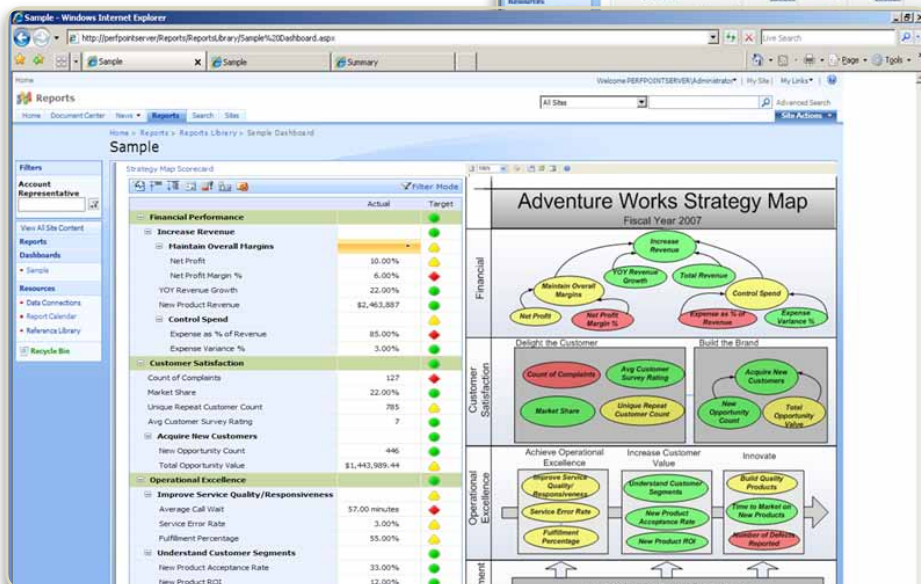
Sample - Windows Internet Explorer

http://perfpointserver/Reports/ReportsLibrary/Sample%20Dashboard.aspx

Live Search

Sample | Sample | Summary

Page • Tools •

Home

Welcome PERFPOINTSERVER\Administrator • | My Site | My Links •

Reports

All Sites

Advanced Search

Home | Document Center | News • | Reports | Search | Sites

Site Actions •

Home > Reports > Reports Library > Sample Dashboard

Sample

Filters

Account Representative

View All Site Content

Reports

Dashboards

• Sample

Resources

• Data Connections

• Report Calendar

• Reference Library

Recycle Bin

Strategy Map Scorecard

Filter Mode

| | Actual | Target |
|---|---|---|
| Financial Performance | | |
| Increase Revenue | | |
| Maintain Overall Margins | | |
| Net Profit | 10.00% | |
| Net Profit Margin % | 6.00% | |
| YOY Revenue Growth | 22.00% | |
| New Product Revenue | $2,463,887 | |
| Control Spend | | |
| Expense as % of Revenue | 85.00% | |
| Expense Variance % | 3.00% | |
| Customer Satisfaction | | |
| Count of Complaints | 127 | |
| Market Share | 22.00% | |
| Unique Repeat Customer Count | 785 | |
| Avg Customer Survey Rating | 7 | |
| Acquire New Customers | | |
| New Opportunity Count | 446 | |
| Total Opportunity Value | $1,443,989.44 | |
| Operational Excellence | | |
| Improve Service Quality/Responsiveness | | |
| Average Call Wait | 57.00 minutes | |
| Service Error Rate | 3.00% | |
| Fulfillment Percentage | 55.00% | |
| Understand Customer Segments | | |
| New Product Acceptance Rate | 33.00% | |
| New Product ROI | 12.00% | |

Adventure Works Strategy Map
Fiscal Year 2007

Financial

Increase Revenue

YOY Revenue Growth

Total Revenue

Maintain Overall Margins

Control Spend

Net Profit

Net Profit Margin %

Expense as % of Revenue

Expense Variance %

Customer Satisfaction

Delight the Customer

Build the Brand

Count of Complaints

Avg Customer Survey Rating

Acquire New Customers

Market Share

Unique Repeat Customer Count

New Opportunity Count

Total Opportunity Value

Operational Excellence

Achieve Operational Excellence

Increase Customer Value

Innovate

Improve Service Quality/ Responsiveness

Understand Customer Segments

Build Quality Products

Service Error Rate

New Product Acceptance Rate

Time to Market on New Products

Fulfillment Percentage

New Product ROI

Number of Defects Reported